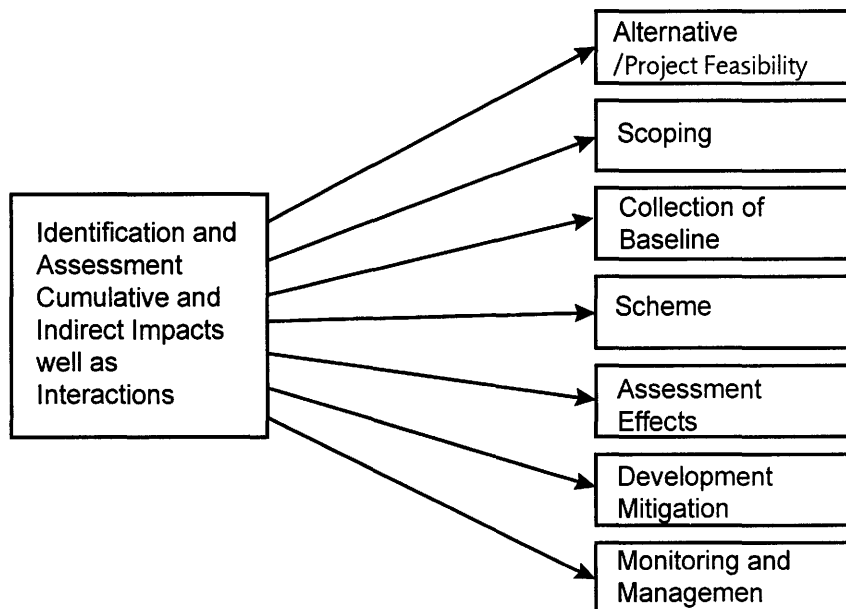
Identification and Assessment Cumulative and Indirect Impacts well as Interactions

Alternative /Project Feasibility

Scoping

Collection of Baseline

Scheme

Assessment Effects

Development Mitigation

Monitoring and Managemen